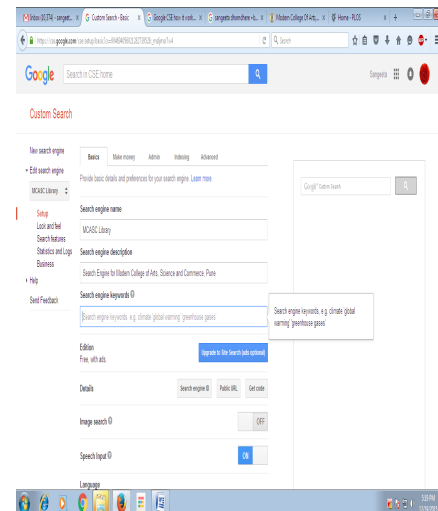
Inbox (10,374) - sangeet... | Custom Search - Basic | Google CSE how it work... | sangeeta dhamdhere « ... | Modern College Of Arts... | Home - PLOS

https://cse.google.com/cse/setup/basic?cx=004804958012623738528_mdjknw7w4

Search

Google Search in CSE home

Sangeeta

Custom Search

New search engine
Edit search engine
MCASC Library
Setup
Look and feel
Search features
Statistics and Logs
Business
Help
Send Feedback

Basics | Make money | Admin | Indexing | Advanced

Provide basic details and preferences for your search engine. Learn more

Search engine name
MCASC Library

Search engine description
Search Engine for Modern College of Arts, Science and Commerce, Pune

Search engine keywords
Search engine keywords, e.g. climate 'global warming' 'greenhouse gases'

Search engine keywords, e.g. climate 'global warming' 'greenhouse gases'

Edition
Free, with ads.
Upgrade to Site Search (ads optional)

Details
Search engine ID | Public URL | Get code

Image search
OFF

Speech Input
ON

Language

Google Custom Search

5:09 PM